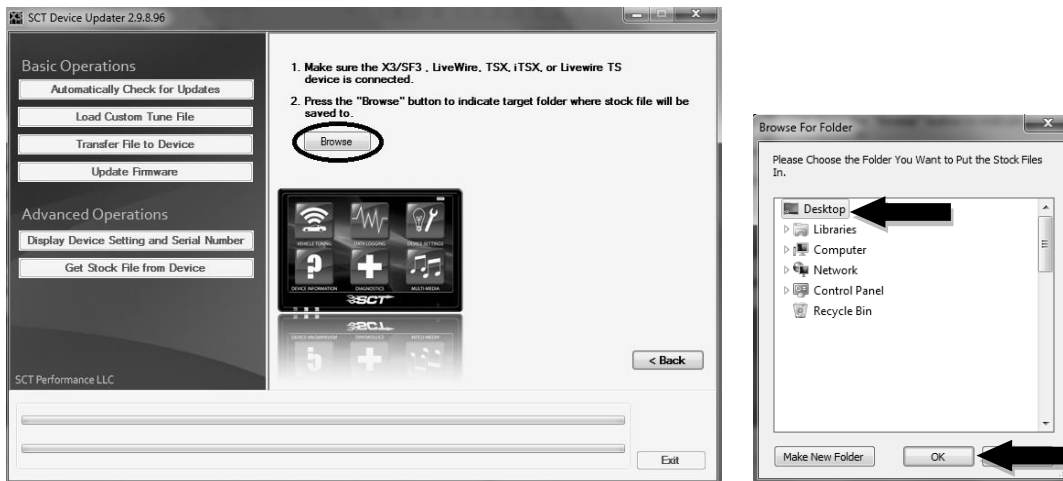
SCT Device Updater 2.9.8.96

Basic Operations

Automatically Check for Updates

Load Custom Tune File

Transfer File to Device

Update Firmware

Advanced Operations

Display Device Setting and Serial Number

Get Stock File from Device

SCT Performance LLC

1. Make sure the X3/SF3 , LiveWire, TSX, iTSX, or Livewire TS device is connected.

2. Press the "Browse" button to indicate target folder where stock file will be saved to.

Browse

VEHICLE TUNING

DATA LOGGING

DEVICE SETTINGS

DEVICE INFORMATION

DIAGNOSTICS

MULTI-MEDIA

SCT

< Back

Exit

Browse For Folder

Please Choose the Folder You Want to Put the Stock Files In.

Desktop

Libraries

Computer

Network

Control Panel

Recycle Bin

Make New Folder

OK